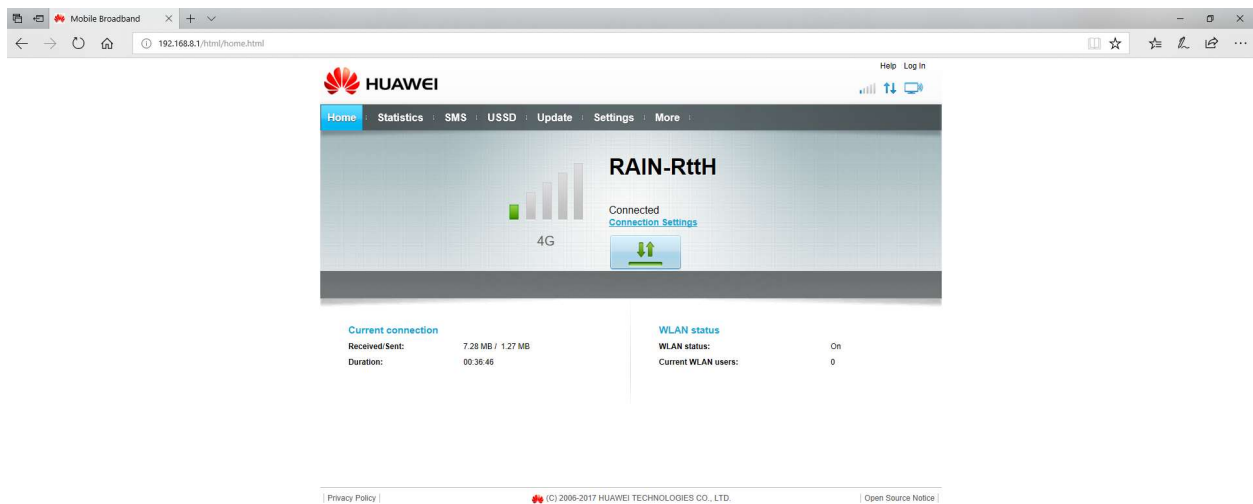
Mobile Broadband

192.168.8.1/html/home.html

HUAWEI

Help Log In

Home | Statistics | SMS | USSD | Update | Settings | More

RAIN-RttH

Connected
Connection Settings

4G

Current connection

| | |
|---|---|
| Received/Sent: | 7.28 MB / 1.27 MB |
| Duration: | 00:36:46 |

WLAN status

| | |
|---|---|
| WLAN status: | On |
| Current WLAN users: | 0 |

| Privacy Policy |

(C) 2006-2017 HUAWEI TECHNOLOGIES CO., LTD.

| Open Source Notice |